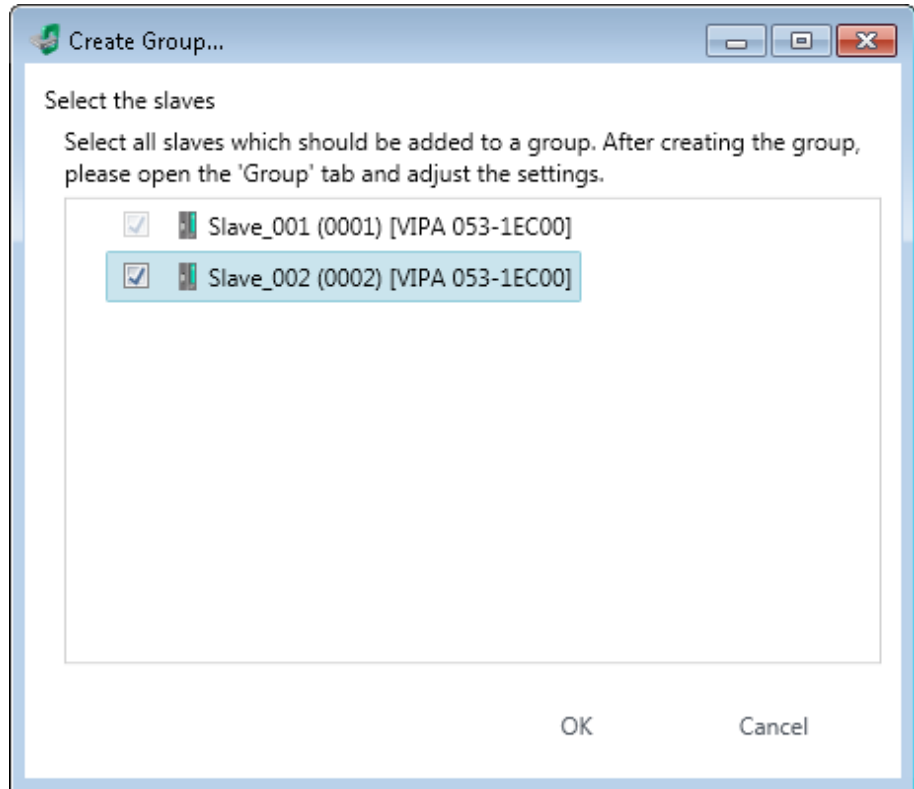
Create Group...

Select the slaves

Select all slaves which should be added to a group. After creating the group, please open the 'Group' tab and adjust the settings.

Slave_001 (0001) [VIPA 053-1EC00]

Slave_002 (0002) [VIPA 053-1EC00]

OK

Cancel